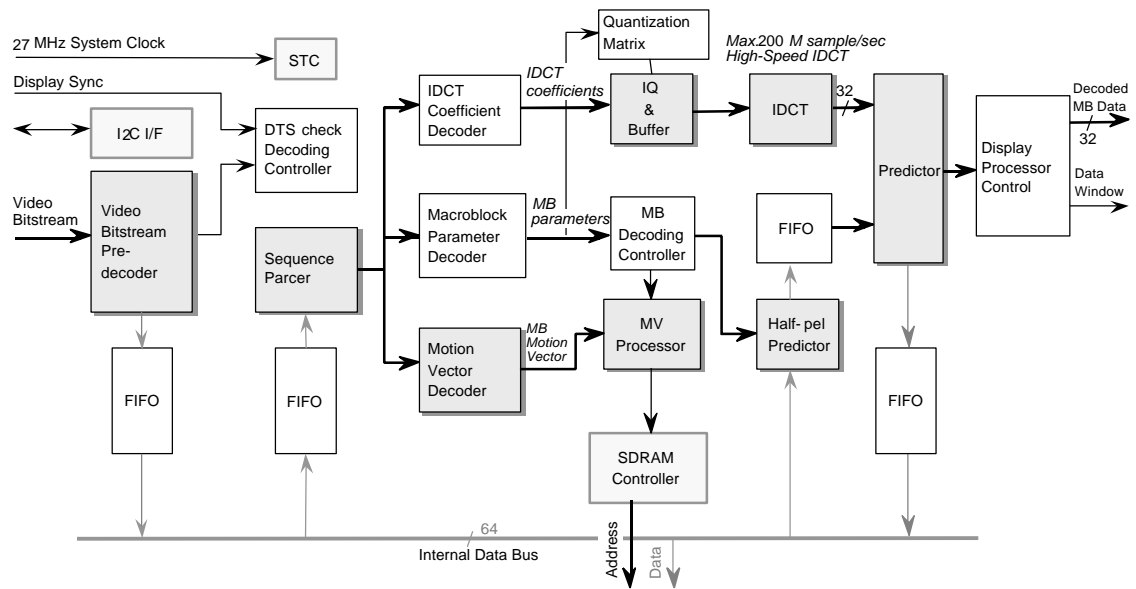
27 MHz System Clock
STC
Display Sync
I2C I/F
DTS check Decoding Controller
Video Bitstream
Video Bitstream Pre-decoder
Sequence Parcer
IDCT Coefficient Decoder
IDCT coefficients
Quantization Matrix
IQ & Buffer
Max.200 M sample/sec High-Speed IDCT
IDCT
32
Predictor
Decoded MB Data
32
Display Processor Control
Data Window
Macroblock Parameter Decoder
MB parameters
MB Decoding Controller
FIFO
Motion Vector Decoder
MB Motion Vector
MV Processor
Half-pel Predictor
FIFO
FIFO
FIFO
SDRAM Controller
64
Internal Data Bus
Address
Data